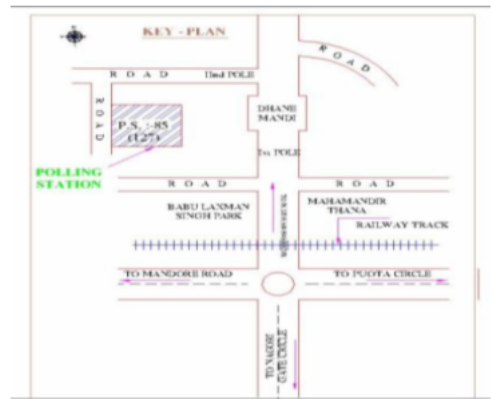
KEY - PLAN

ROAD

R O A D IInd POLE

ROAD

P.S. : 85 (127)

DHAN MANDI

Ist POLE

POLLING STATION

R O A D

R O A D

BABU LAXMAN SINGH PARK

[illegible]

MAHAMANDIR THANA

RAILWAY TRACK

TO MANDORE ROAD

TO PAOTA CIRCLE

TO NAGORI GATE CIRCLE